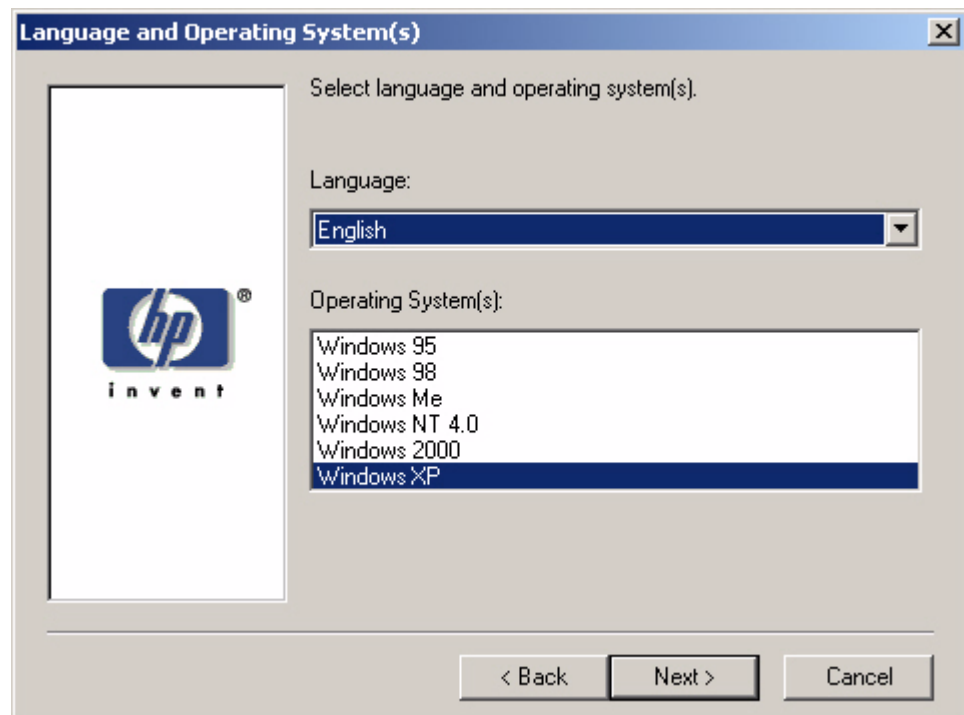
Language and Operating System(s)

Select language and operating system(s).

Language:

English

hp ®
invent

Operating System(s):

Windows 95
Windows 98
Windows Me
Windows NT 4.0
Windows 2000
Windows XP

< Back
Next >
Cancel